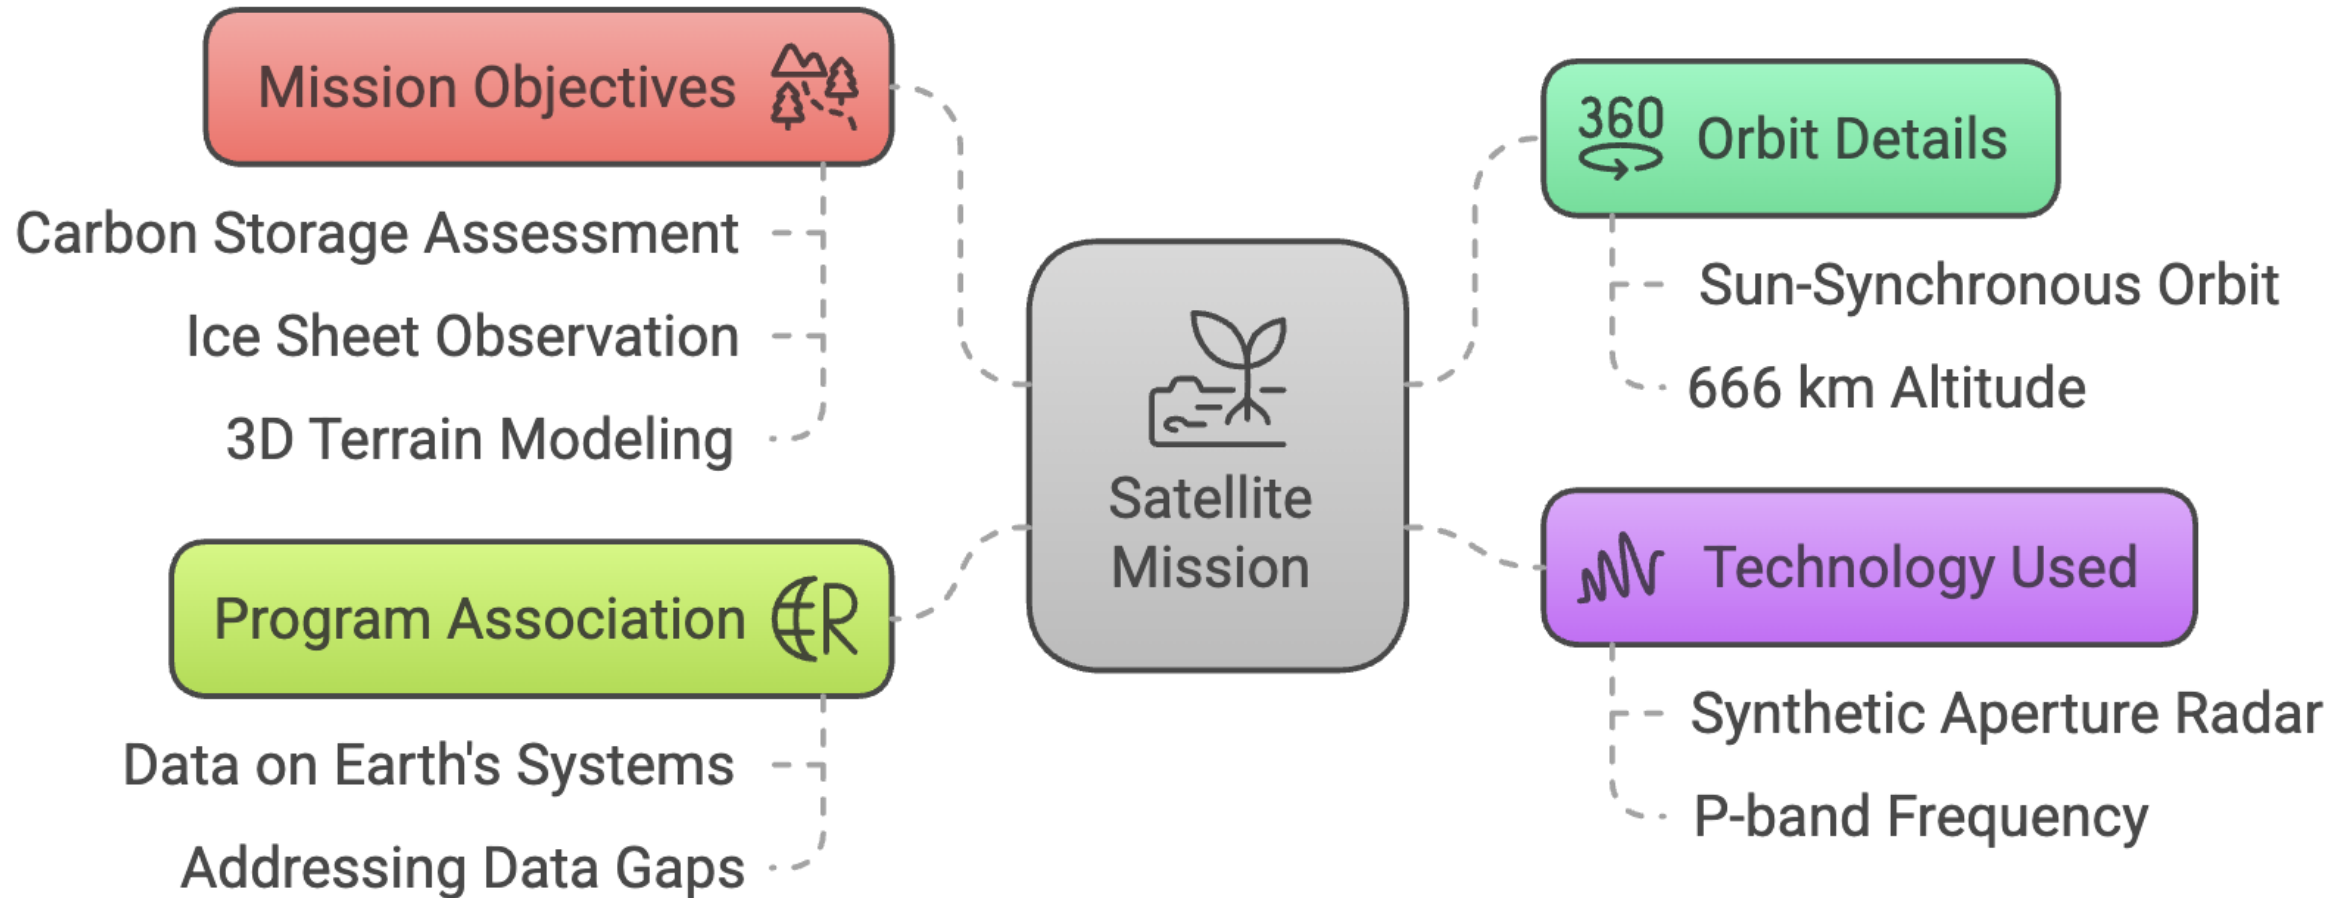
Mission Objectives

Carbon Storage Assessment

Ice Sheet Observation

3D Terrain Modeling

Program Association

Data on Earth's Systems

Addressing Data Gaps

Satellite Mission

360

Orbit Details

Sun-Synchronous Orbit

666 km Altitude

Technology Used

Synthetic Aperture Radar

P-band Frequency